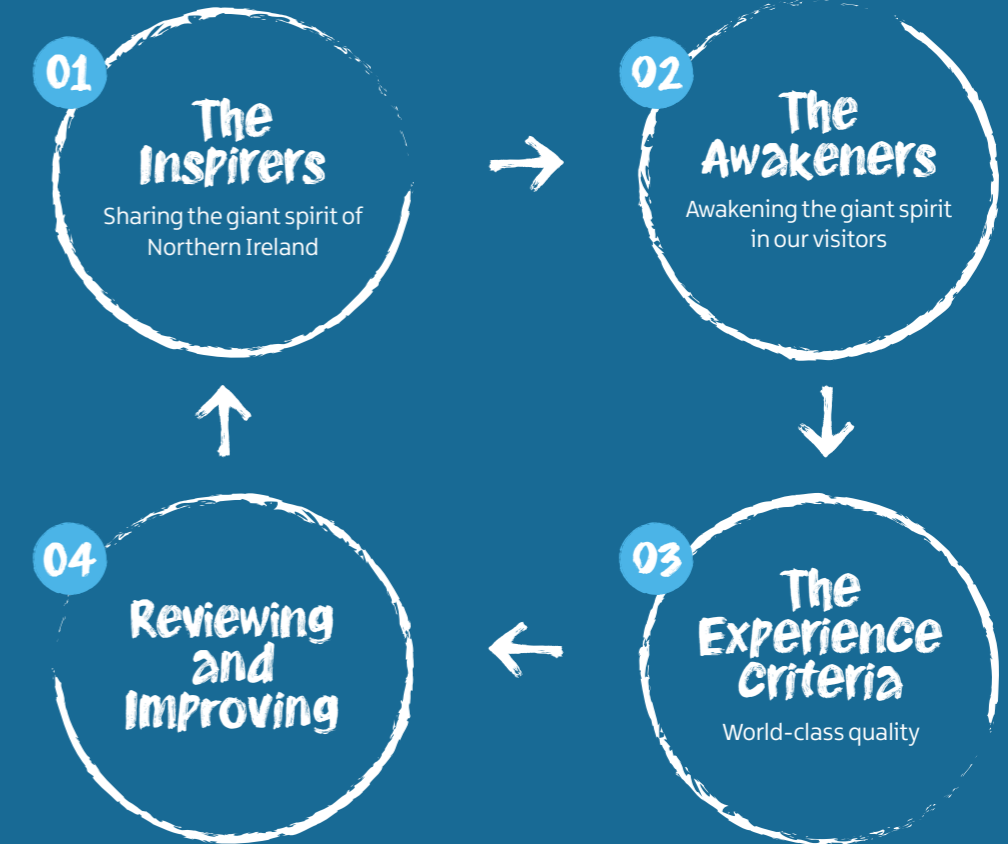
01

The Inspirers

Sharing the giant spirit of Northern Ireland

02

The Awakeners

Awakening the giant spirit in our visitors

04

Reviewing and Improving

03

The Experience Criteria

World-class quality